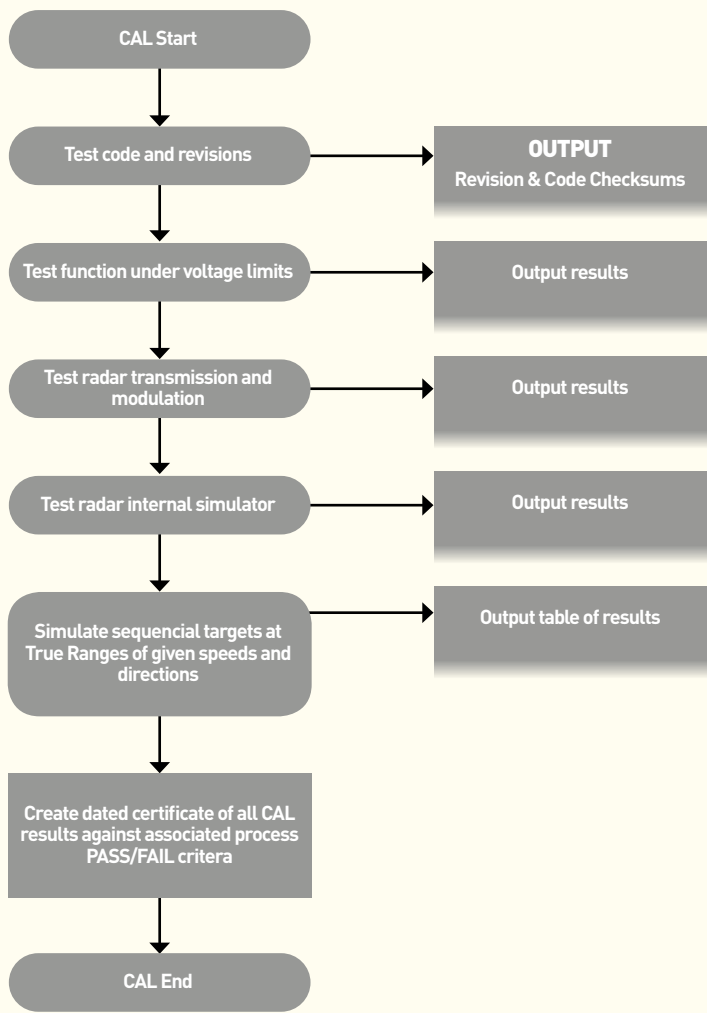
CAL Start

Test code and revisions

OUTPUT
Revision & Code Checksums

Test function under voltage limits

Output results

Test radar transmission and modulation

Output results

Test radar internal simulator

Output results

Simulate sequencial targets at True Ranges of given speeds and directions

Output table of results

Create dated certificate of all CAL results against associated process PASS/FAIL critera

CAL End